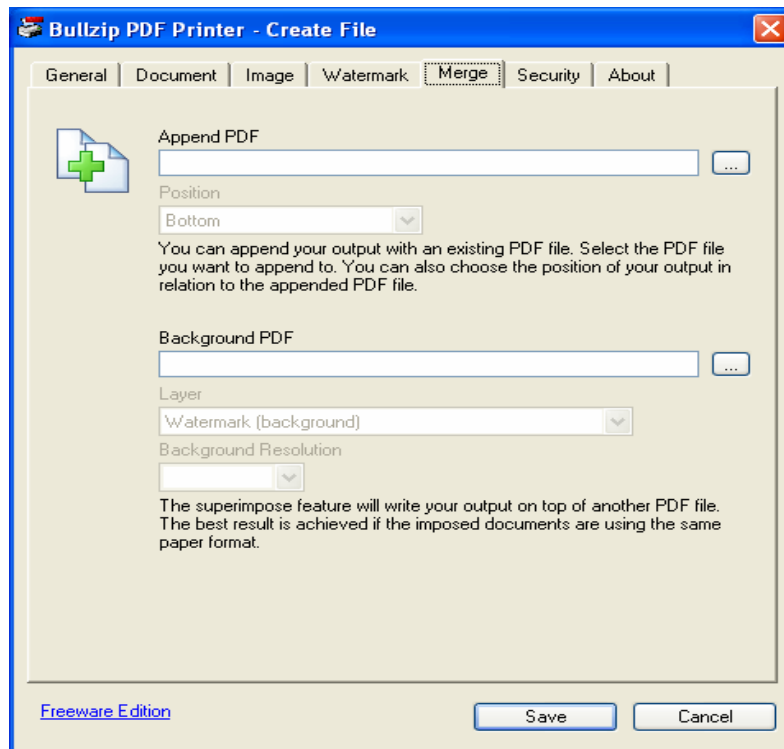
Bullzip PDF Printer - Create File

General | Document | Image | Watermark | Merge | Security | About

Append PDF

...

Position

Bottom

You can append your output with an existing PDF file. Select the PDF file you want to append to. You can also choose the position of your output in relation to the appended PDF file.

Background PDF

...

Layer

Watermark (background)

Background Resolution

The superimpose feature will write your output on top of another PDF file. The best result is achieved if the imposed documents are using the same paper format.

Freeware Edition

Save

Cancel